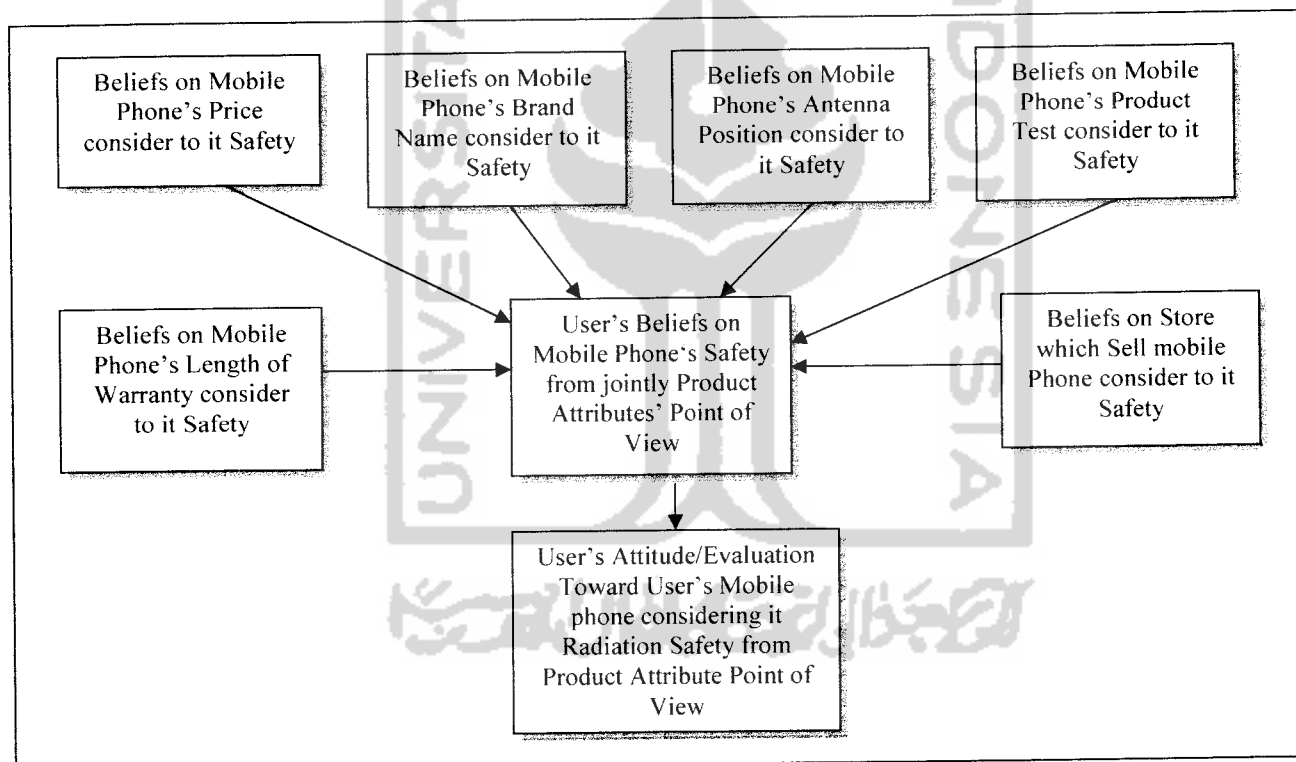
Beliefs on Mobile Phone's Price consider to it Safety

Beliefs on Mobile Phone's Brand Name consider to it Safety

Beliefs on Mobile Phone's Antenna Position consider to it Safety

Beliefs on Mobile Phone's Product Test consider to it Safety

Beliefs on Mobile Phone's Length of Warranty consider to it Safety

User's Beliefs on Mobile Phone's Safety from jointly Product Attributes' Point of View

Beliefs on Store which Sell mobile Phone consider to it Safety

User's Attitude/Evaluation Toward User's Mobile phone considering it Radiation Safety from Product Attribute Point of View